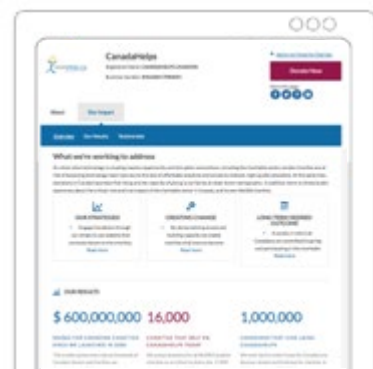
CanadaHelps

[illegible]

Donate Now

About

Our Impact

What we're working to address

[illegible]

OUR STRATEGIES

CREATING CHANGE

LONG-TERM DESIRED OUTCOMES

Read more

Read more

Read more

OUR RESULTS

$ 600,000,000

16,000

1,000,000

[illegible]